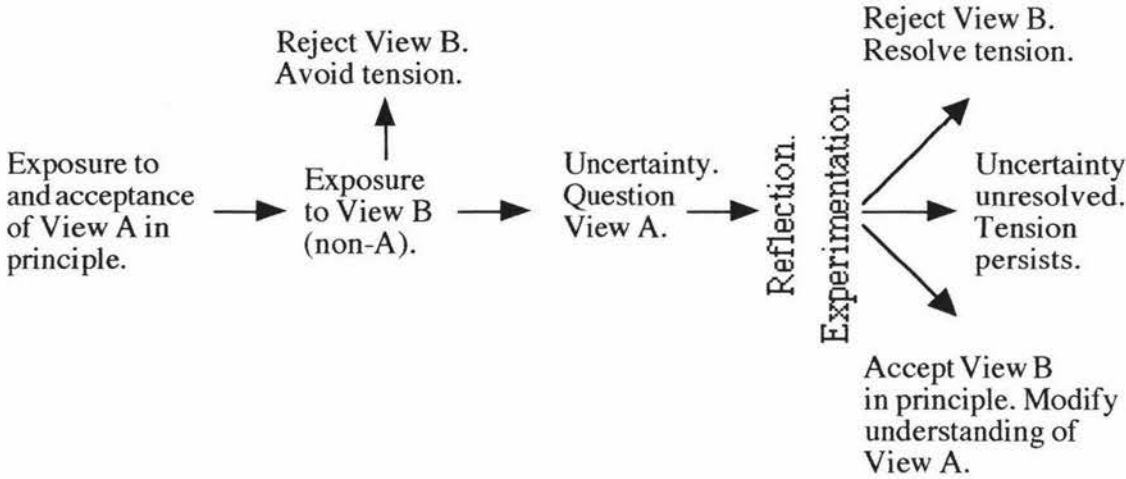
Exposure to and acceptance of View A in principle.

Reject View B. Avoid tension.

Exposure to View B (non-A).

Uncertainty. Question View A.

Reflection.

Experimentation.

Reject View B. Resolve tension.

Uncertainty unresolved. Tension persists.

Accept View B in principle. Modify understanding of View A.